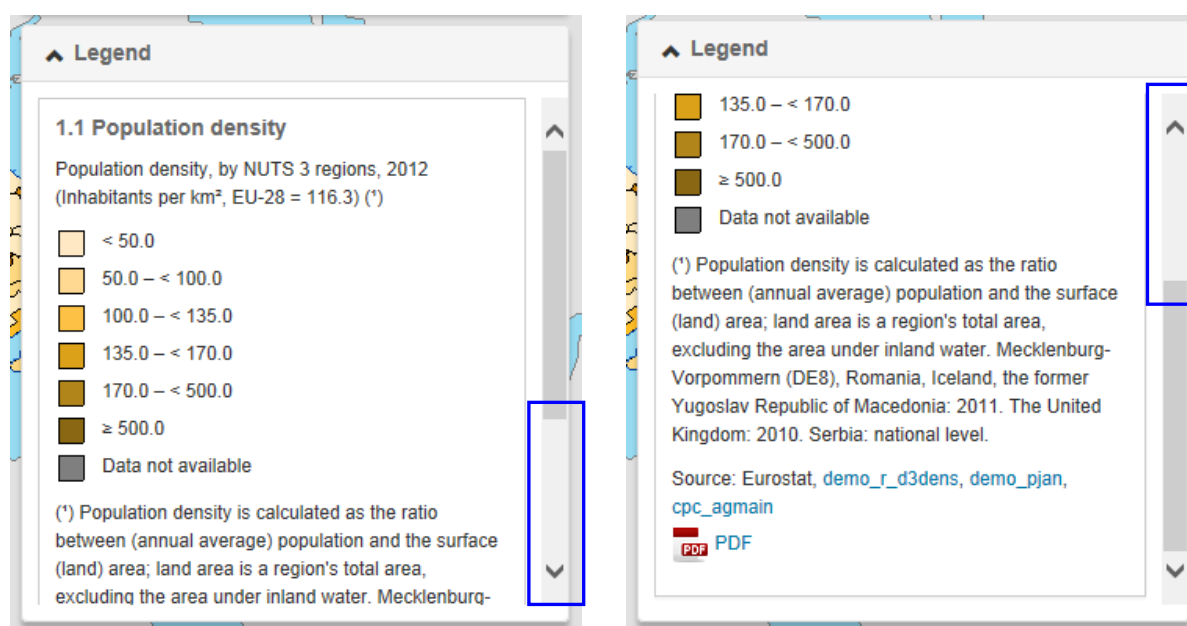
Legend

1.1 Population density

Population density, by NUTS 3 regions, 2012 (Inhabitants per km², EU-28 = 116.3) (¹)

< 50.0
50.0 – < 100.0
100.0 – < 135.0
135.0 – < 170.0
170.0 – < 500.0
≥ 500.0
Data not available

(¹) Population density is calculated as the ratio between (annual average) population and the surface (land) area; land area is a region's total area, excluding the area under inland water. Mecklenburg-

Legend

135.0 – < 170.0
170.0 – < 500.0
≥ 500.0
Data not available

(¹) Population density is calculated as the ratio between (annual average) population and the surface (land) area; land area is a region's total area, excluding the area under inland water. Mecklenburg-Vorpommern (DE8), Romania, Iceland, the former Yugoslav Republic of Macedonia: 2011. The United Kingdom: 2010. Serbia: national level.

Source: Eurostat, demo_r_d3dens, demo_pjan, cpc_agmain

PDF PDF